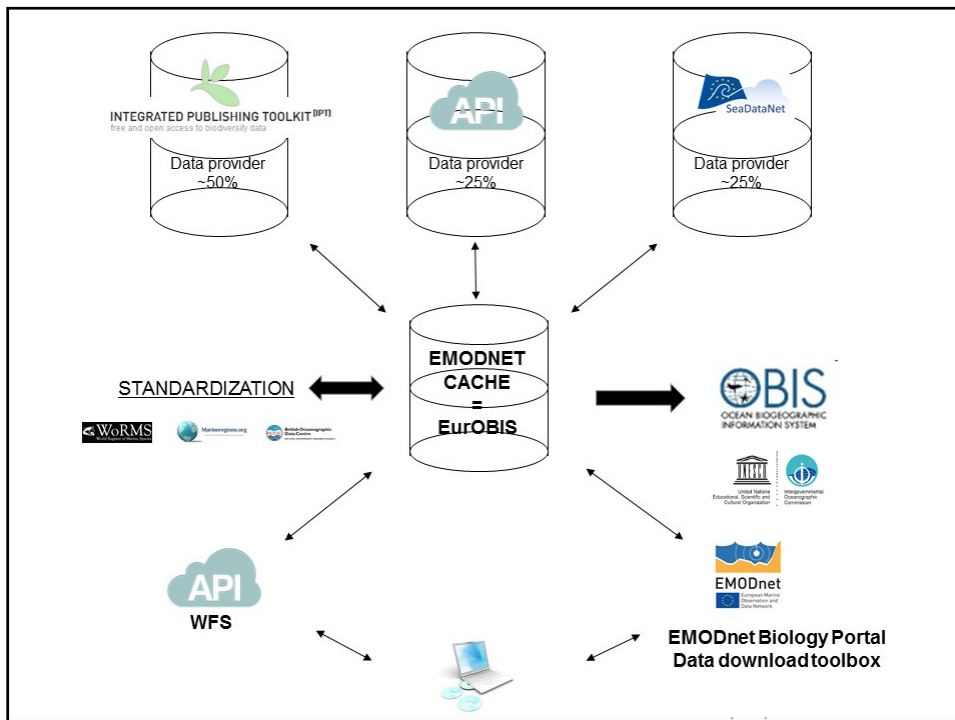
INTEGRATED PUBLISHING TOOLKIT [IPT]
free and open access to biodiversity data
Data provider
~50%

API
Data provider
~25%

SeaDataNet
Data provider
~25%

STANDARDIZATION

WoRMS
World Register of Marine Species
Marineregions.org
British Oceanographic Data Centre

EMODNET
CACHE
=
EurOBIS

OBIS
OCEAN BIOGEOGRAPHIC INFORMATION SYSTEM

UNESCO
United Nations Educational, Scientific and Cultural Organization
Intergovernmental Oceanographic Commission

API
WFS

EMODnet
European Marine Observation and Data Network

EMODnet Biology Portal
Data download toolbox